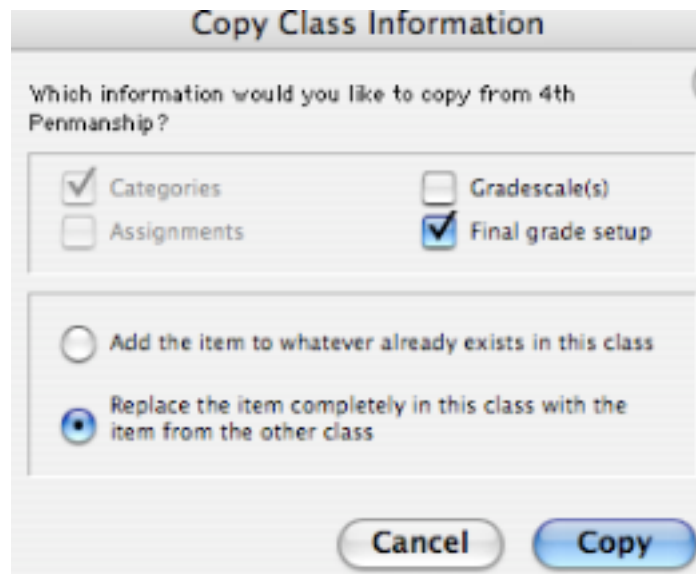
Copy Class Information

Which information would you like to copy from 4th Penmanship?

Categories

Gradescale(s)

Assignments

Final grade setup

Add the item to whatever already exists in this class

Replace the item completely in this class with the item from the other class

Cancel

Copy